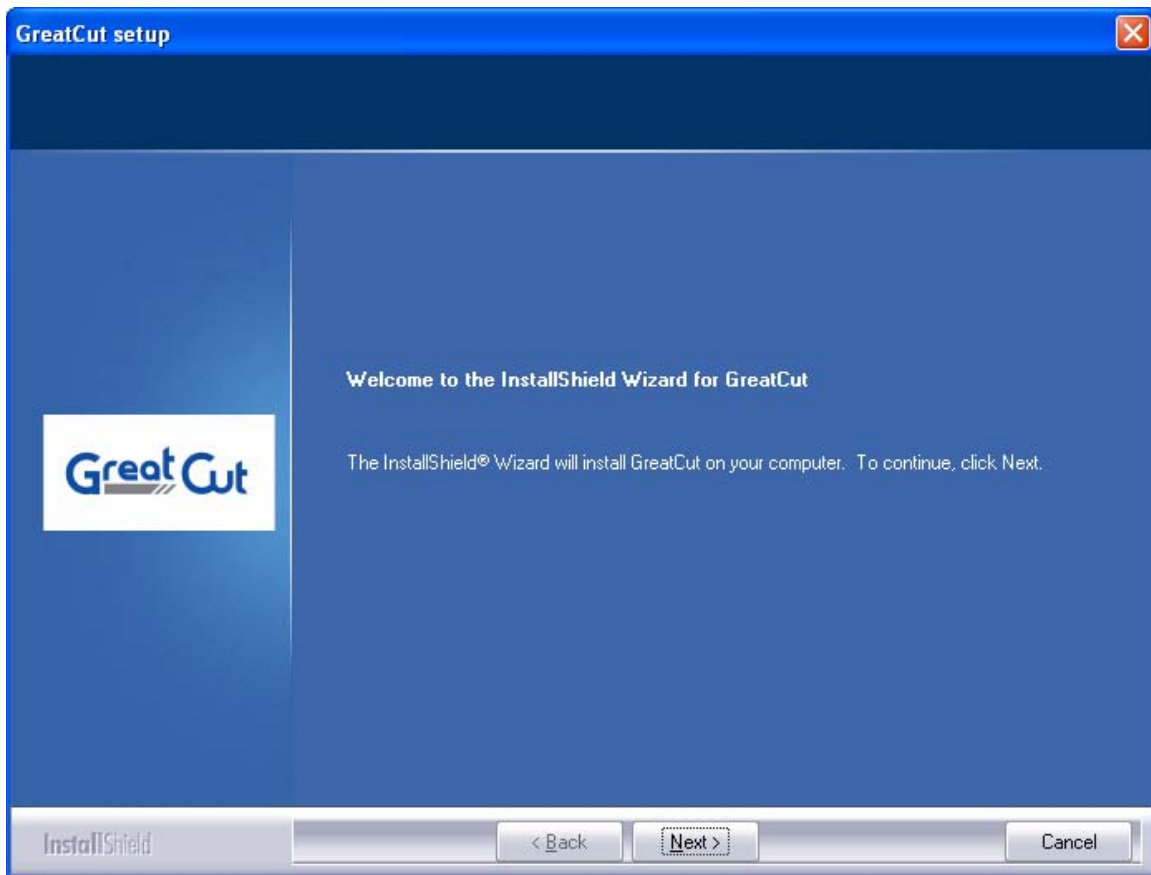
GreatCut setup

Welcome to the InstallShield Wizard for GreatCut

GreatCut

The InstallShield® Wizard will install GreatCut on your computer. To continue, click Next.

InstallShield

< Back

Next >

Cancel